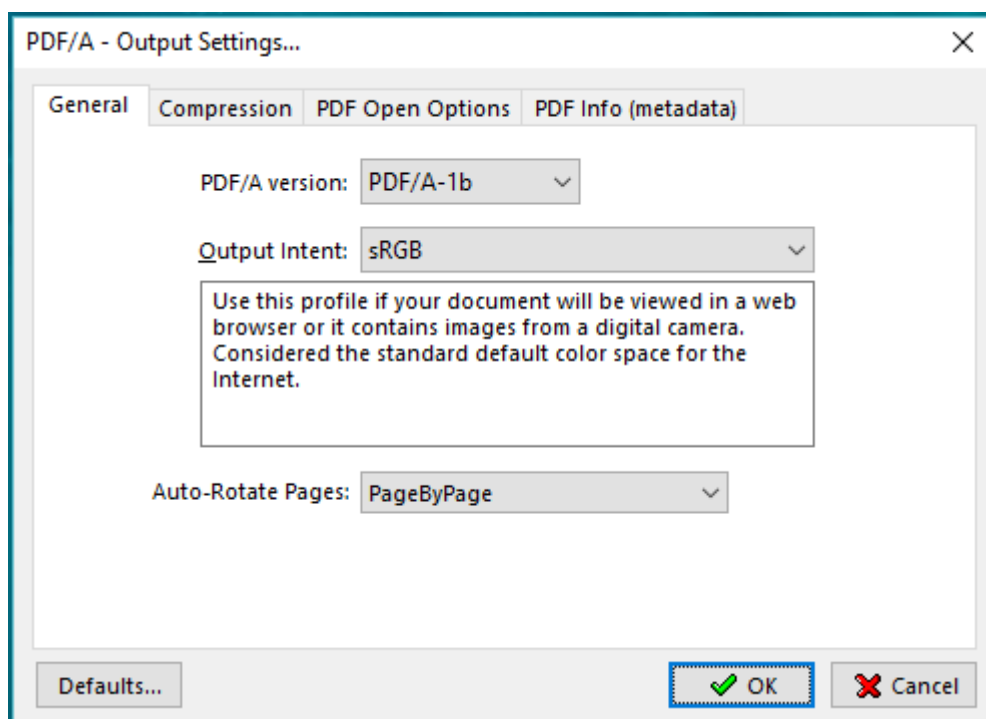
PDF/A - Output Settings...

×

General | Compression | PDF Open Options | PDF Info (metadata)

PDF/A version: PDF/A-1b

Output Intent: sRGB

Use this profile if your document will be viewed in a web browser or it contains images from a digital camera. Considered the standard default color space for the Internet.

Auto-Rotate Pages: PageByPage

Defaults...

OK

Cancel